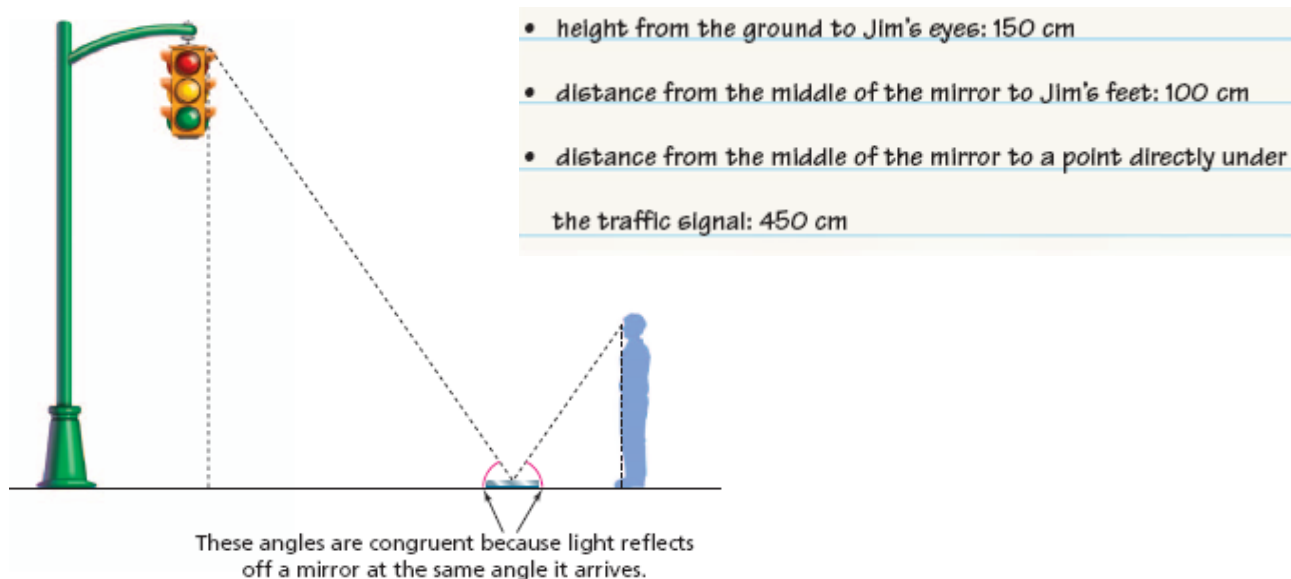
- height from the ground to Jim's eyes: 150 cm
- distance from the middle of the mirror to Jim's feet: 100 cm
- distance from the middle of the mirror to a point directly under the traffic signal: 450 cm

These angles are congruent because light reflects off a mirror at the same angle it arrives.